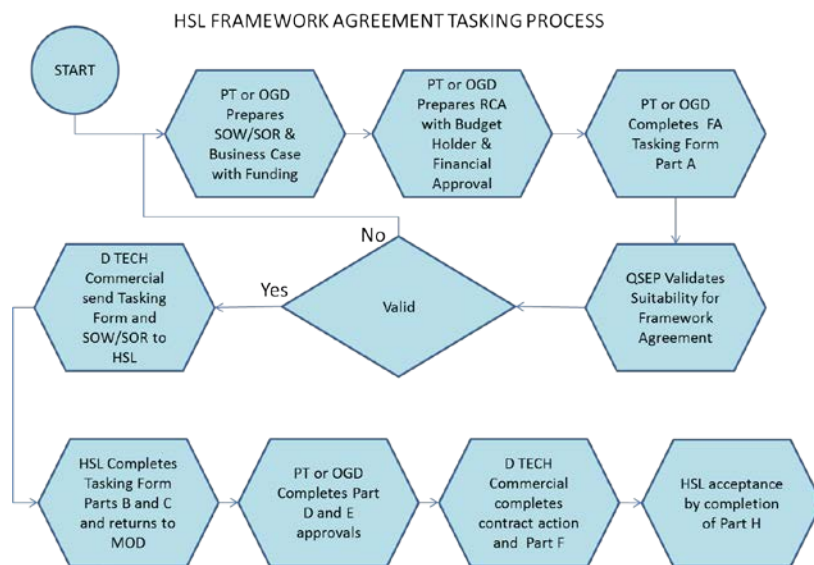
HSL FRAMEWORK AGREEMENT TASKING PROCESS

START

PT or OGD Prepares SOW/SOR & Business Case with Funding

PT or OGD Prepares RCA with Budget Holder & Financial Approval

PT or OGD Completes FA Tasking Form Part A

QSEP Validates Suitability for Framework Agreement

No

Valid

Yes

D TECH Commercial send Tasking Form and SOW/SOR to HSL

HSL Completes Tasking Form Parts B and C and returns to MOD

PT or OGD Completes Part D and E approvals

D TECH Commercial completes contract action and Part F

HSL acceptance by completion of Part H